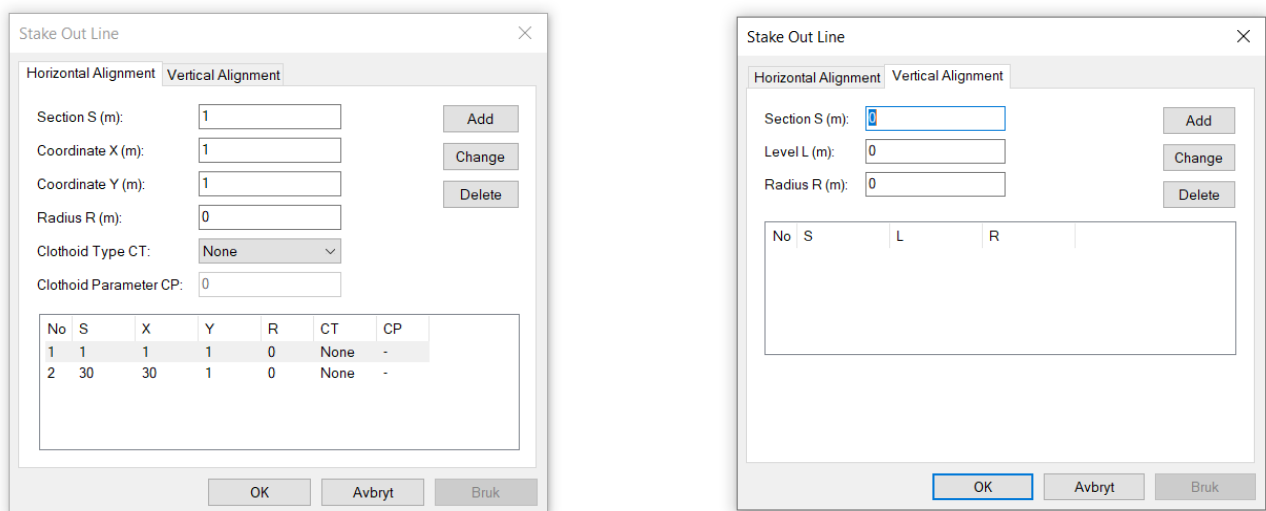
Stake Out Line

Horizontal Alignment | Vertical Alignment

Section S (m): 1
Coordinate X (m): 1
Coordinate Y (m): 1
Radius R (m): 0
Clothoid Type CT: None
Clothoid Parameter CP: 0

Add
Change
Delete

| No | S | X | Y | R | CT | CP |
|---|---|---|---|---|---|---|
| 1 | 1 | 1 | 1 | 0 | None | - |
| 2 | 30 | 30 | 1 | 0 | None | - |

OK | Avbryt | Bruk

Stake Out Line

Horizontal Alignment | Vertical Alignment

Section S (m): 0
Level L (m): 0
Radius R (m): 0

Add
Change
Delete

| No | S | L | R |
|---|---|---|---|

OK | Avbryt | Bruk